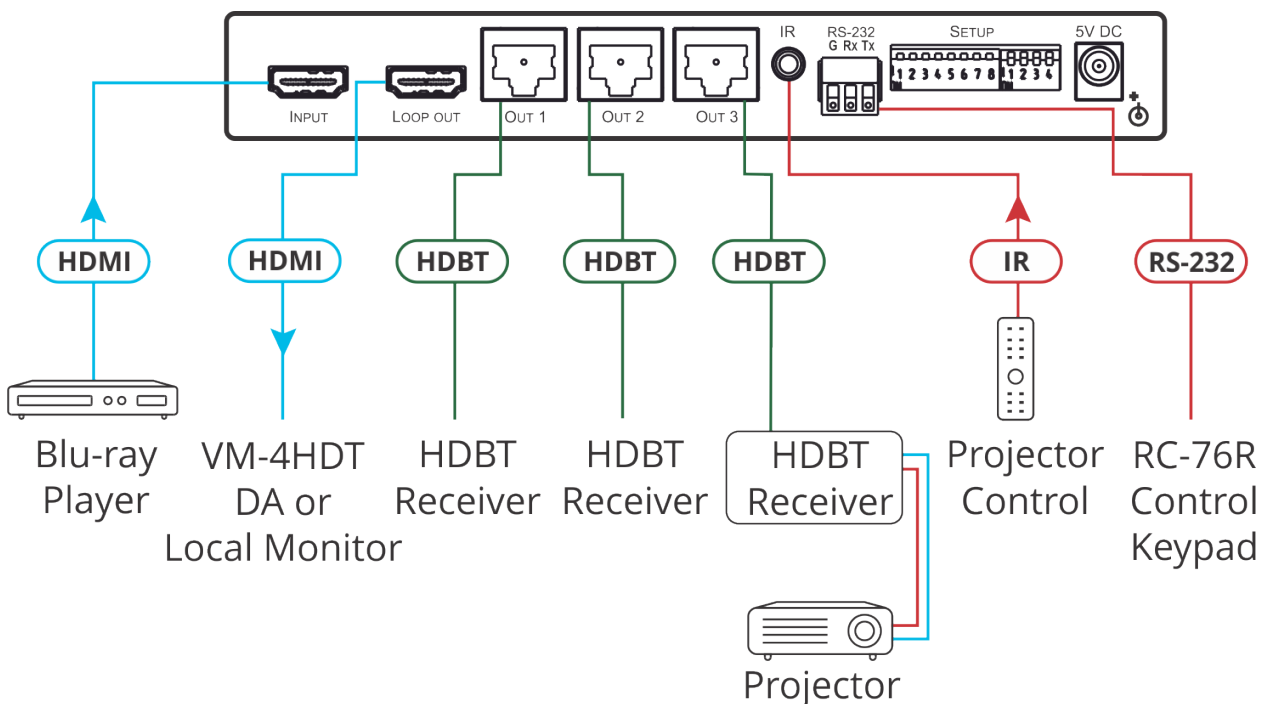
INPUT
LOOP OUT
OUT 1
OUT 2
OUT 3
IR
RS-232
G Rx Tx
SETUP
1 2 3 4 5 6 7 8
1 2 3 4
5V DC

HDMI
HDMI
HDBT
HDBT
HDBT
IR
RS-232

Blu-ray Player

VM-4HDT DA or Local Monitor

HDBT Receiver

HDBT Receiver

HDBT Receiver

Projector Control

RC-76R Control Keypad

Projector